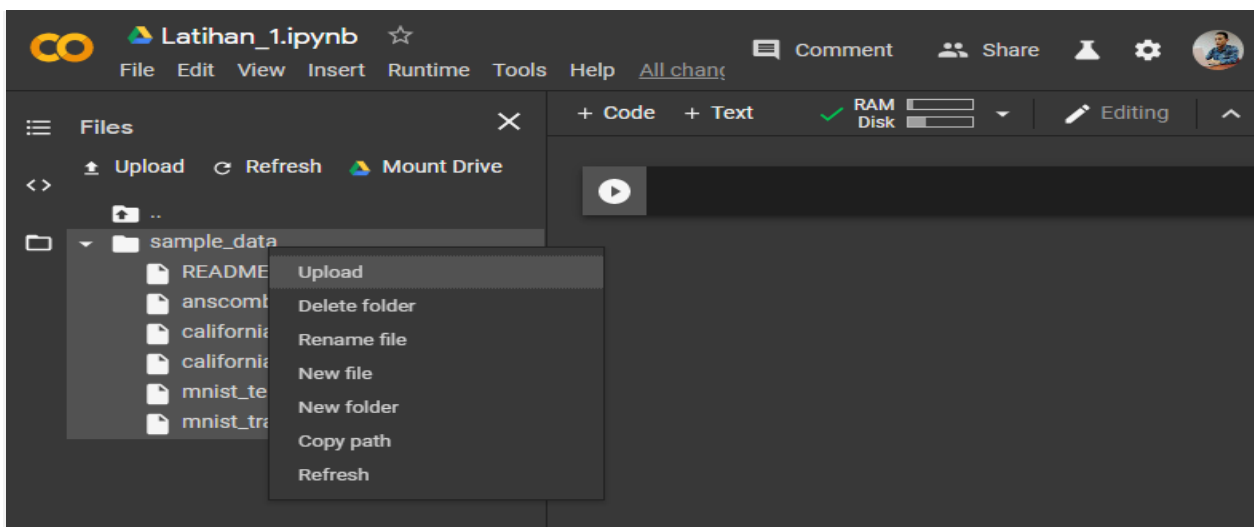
CO Latihan_1.ipynb ☆
File Edit View Insert Runtime Tools Help All chang

Comment Share

Files
Upload Refresh Mount Drive
..
sample_data
README
anscomb
california
california
mnist_te
mnist_tra

Upload
Delete folder
Rename file
New file
New folder
Copy path
Refresh

+ Code + Text RAM Disk Editing